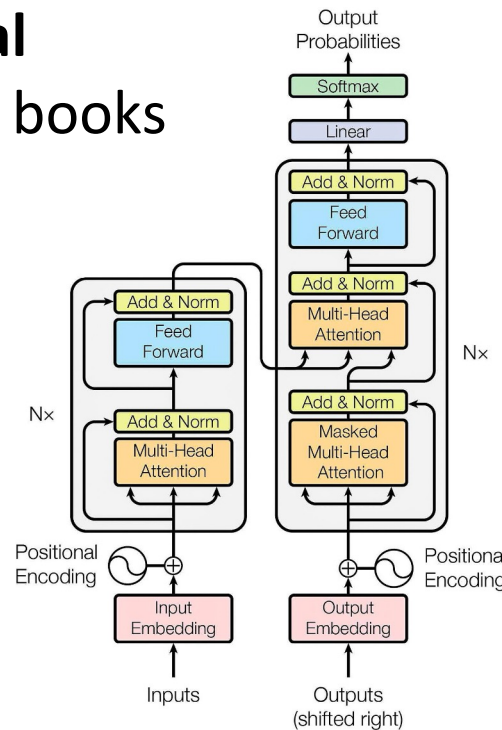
al
books

Output Probabilities

Softmax

Linear

Add & Norm

Feed Forward

Add & Norm

Multi-Head Attention

Add & Norm

Masked Multi-Head Attention

Nx

Add & Norm

Feed Forward

Add & Norm

Multi-Head Attention

Nx

Positional Encoding

Input Embedding

Inputs

Positiona Encoding

Output Embedding

Outputs (shifted right)